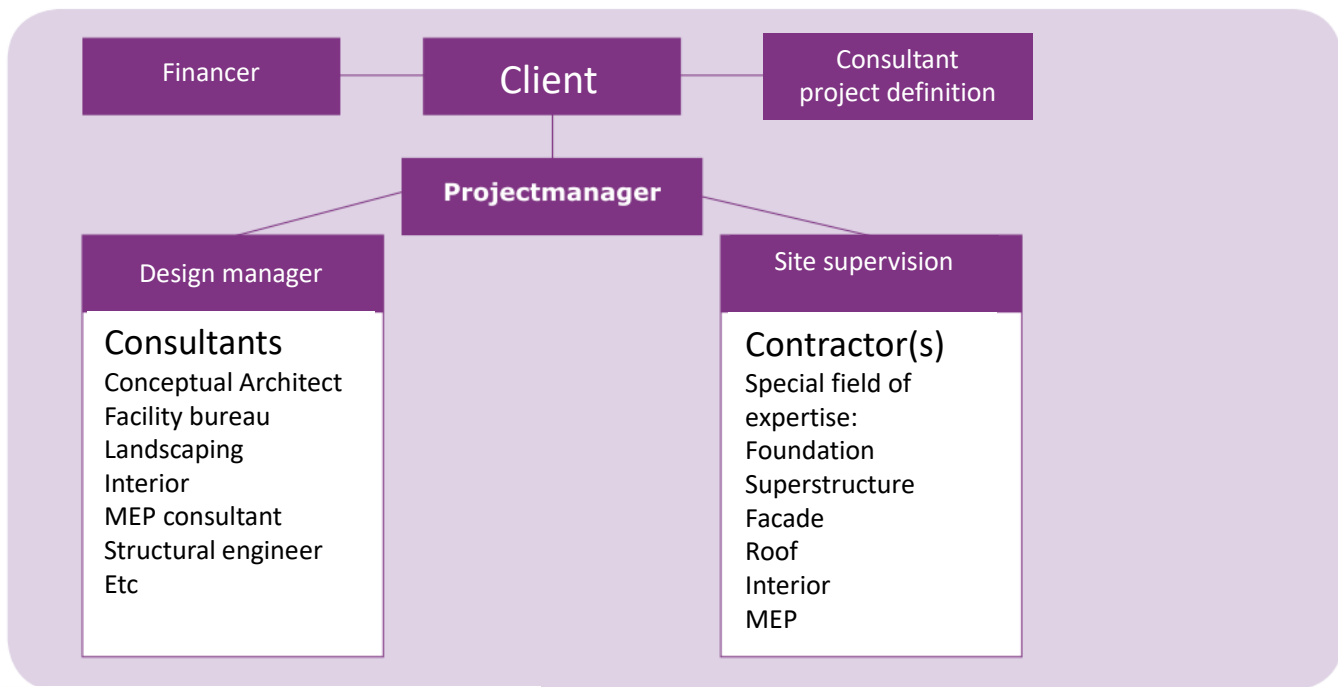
Financer

Client

Consultant project definition

Projectmanager

Design manager

Consultants
Conceptual Architect
Facility bureau
Landscaping
Interior
MEP consultant
Structural engineer
Etc

Site supervision

Contractor(s)
Special field of expertise:
Foundation
Superstructure
Facade
Roof
Interior
MEP